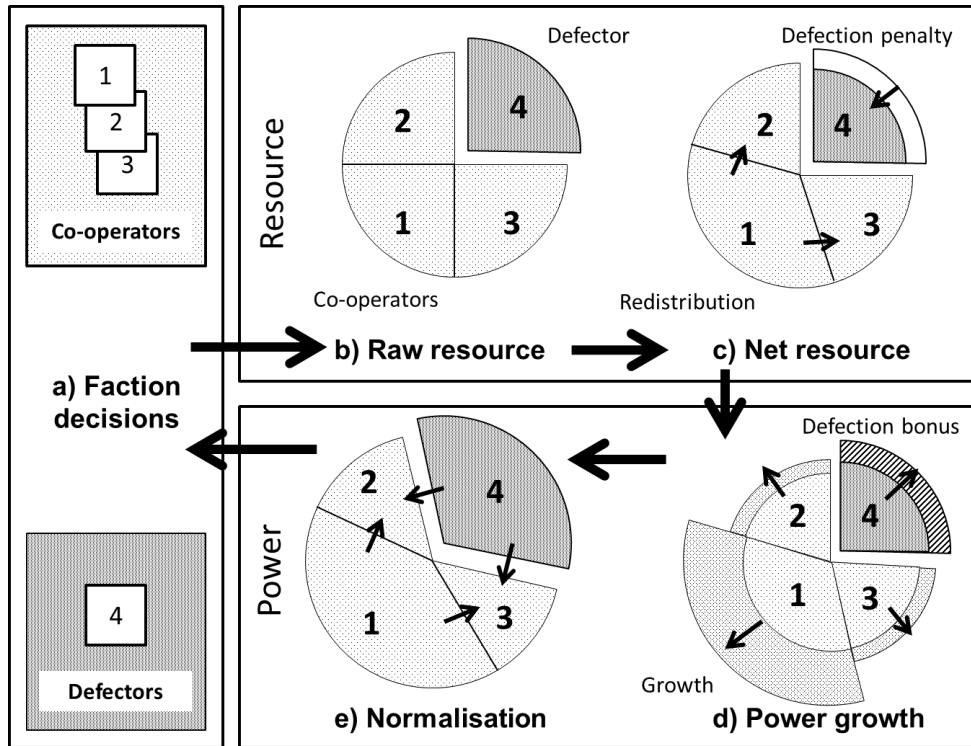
1
2
3
Co-operators

a) Faction decisions

4
Defectors

Resource

Defector
2
4
1
3
Co-operators

b) Raw resource

Defection penalty
2
4
1
3
Redistribution

c) Net resource

Power

2
4
1
3

e) Normalisation

Defection bonus
2
4
1
3
Growth

d) Power growth